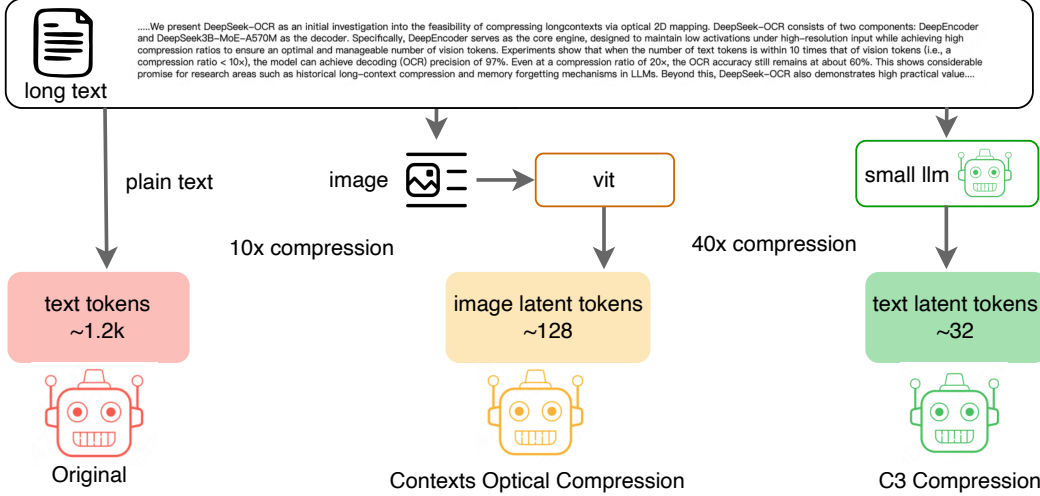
long text

.....We present DeepSeek-OCR as an initial investigation into the feasibility of compressing longcontexts via optical 2D mapping. DeepSeek-OCR consists of two components: DeepEncoder and DeepSeek3B-MoE-A570M as the decoder. Specifically, DeepEncoder serves as the core engine, designed to maintain low activations under high-resolution input while achieving high compression ratios to ensure an optimal and manageable number of vision tokens. Experiments show that when the number of text tokens is within 10 times that of vision tokens (i.e., a compression ratio < 10×), the model can achieve decoding (OCR) precision of 97%. Even at a compression ratio of 20×, the OCR accuracy still remains at about 60%. This shows considerable promise for research areas such as historical long-context compression and memory forgetting mechanisms in LLMs. Beyond this, DeepSeek-OCR also demonstrates high practical value....

plain text

image

vit

small llm

10x compression

40x compression

text tokens
~1.2k

image latent tokens
~128

text latent tokens
~32

Original

Contexts Optical Compression

C3 Compression